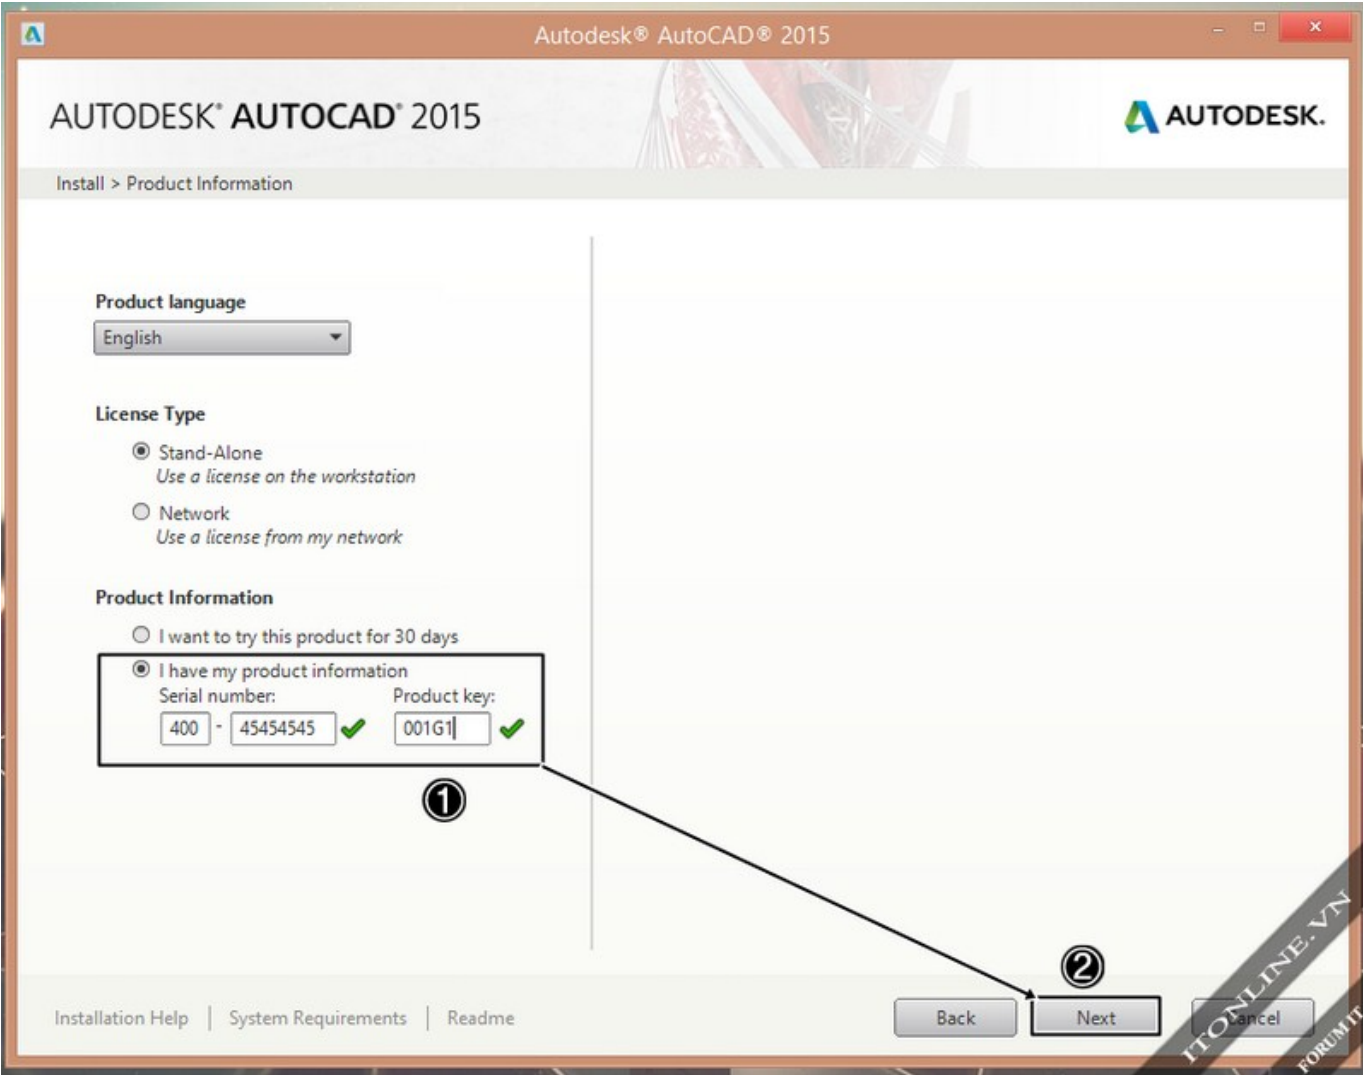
Autodesk® AutoCAD® 2015

AUTODESK® AUTOCAD® 2015

AUTODESK.

Install > Product Information

Product language

English

License Type

Stand-Alone
Use a license on the workstation

Network
Use a license from my network

Product Information

I want to try this product for 30 days

I have my product information
Serial number:
400 - 45454545
Product key:
001G1

①

②

Installation Help | System Requirements | Readme

Back

Next

Cancel

ITONLINE.VN
FORUMIT